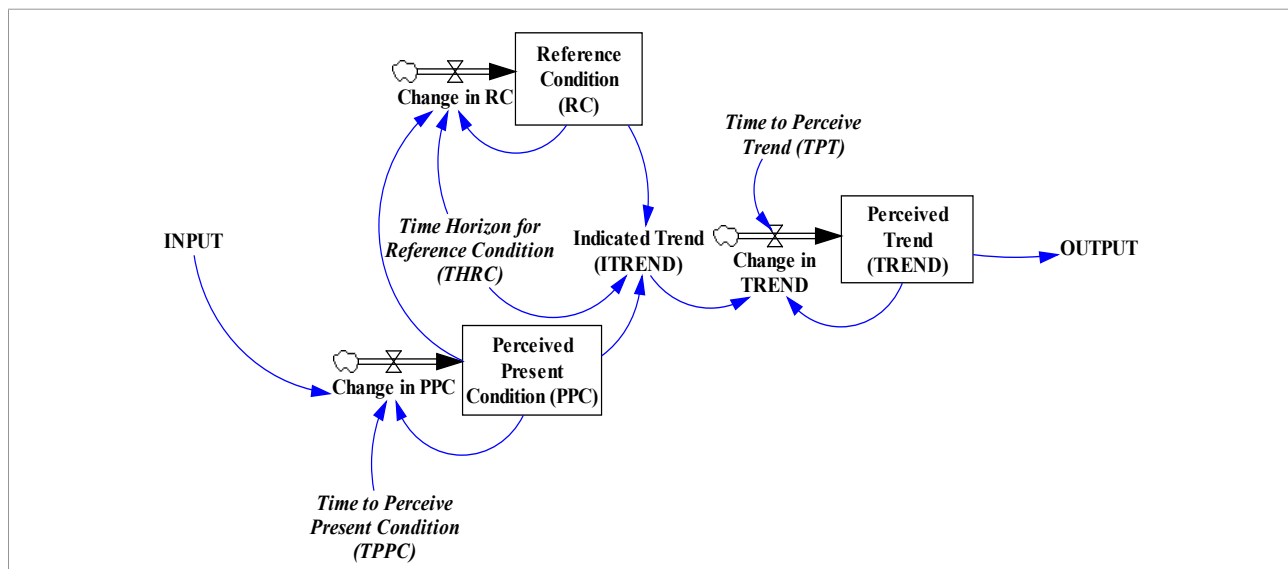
Reference Condition (RC)

Change in RC

Time to Perceive Trend (TPT)

Time Horizon for Reference Condition (THRC)

INPUT

Indicated Trend (ITREND)

Change in TREND

Perceived Trend (TREND)

OUTPUT

Change in PPC

Perceived Present Condition (PPC)

Time to Perceive Present Condition (TPPC)